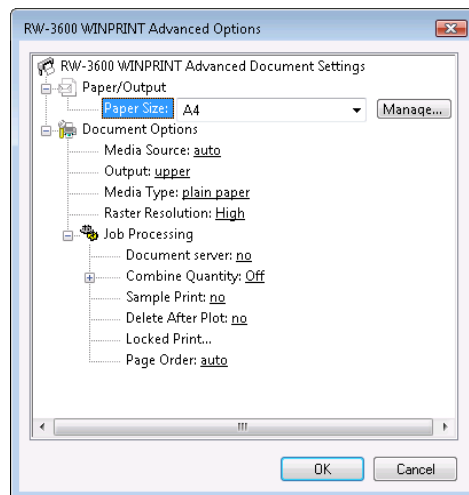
RW-3600 WINPRINT Advanced Options

RW-3600 WINPRINT Advanced Document Settings
Paper/Output
Paper Size: A4
Manage...
Document Options
Media Source: auto
Output: upper
Media Type: plain paper
Raster Resolution: High
Job Processing
Document server: no
Combine Quantity: Off
Sample Print: no
Delete After Plot: no
Locked Print...
Page Order: auto

OK
Cancel